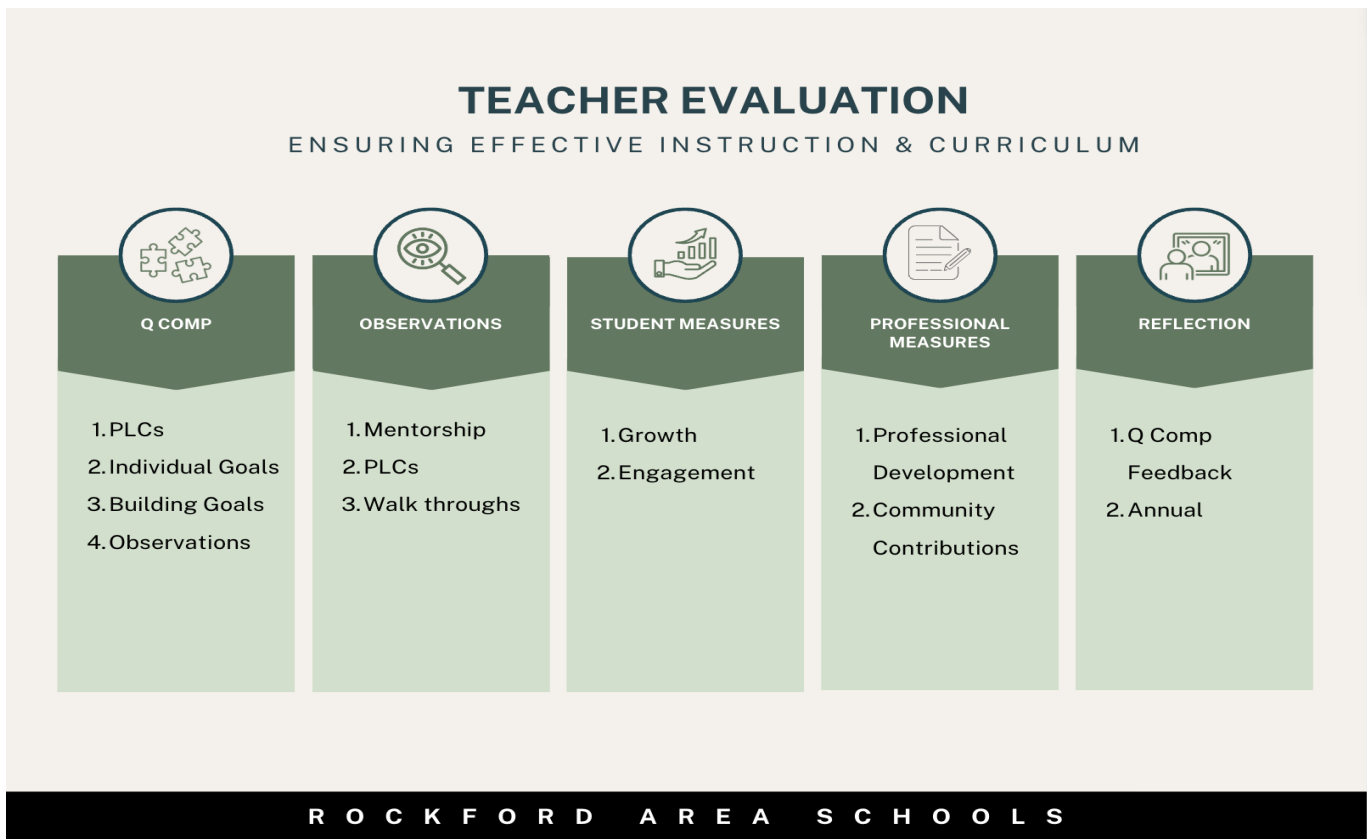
TEACHER EVALUATION

ENSURING EFFECTIVE INSTRUCTION & CURRICULUM

Q COMP

1. PLCs
2. Individual Goals
3. Building Goals
4. Observations

OBSERVATIONS

1. Mentorship
2. PLCs
3. Walk throughs

STUDENT MEASURES

1. Growth
2. Engagement

PROFESSIONAL MEASURES

1. Professional Development
2. Community Contributions

REFLECTION

1. Q Comp Feedback
2. Annual

ROCKFORD AREA SCHOOLS